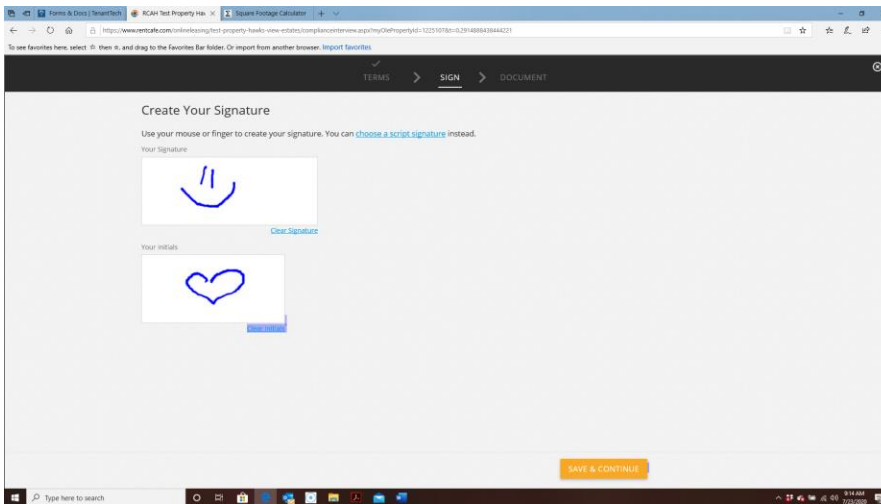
Forms & Docs | TenantTech
RCAH Test Property Ha ×
Square Footage Calculator
https://www.rentcafe.com/onlineleasing/test-property-hawks-view-estates/complianceinterview.aspx?myOlePropertyId=1225107&t=0.2914888438444221
To see favorites here, select then, and drag to the Favorites Bar folder. Or import from another browser. Import favorites

TERMS > SIGN > DOCUMENT

Create Your Signature

Use your mouse or finger to create your signature. You can choose a script signature instead.

Your Signature

Clear Signature

Your Initials

Clear Initials

SAVE & CONTINUE

Type here to search

9:14 AM
7/23/2020